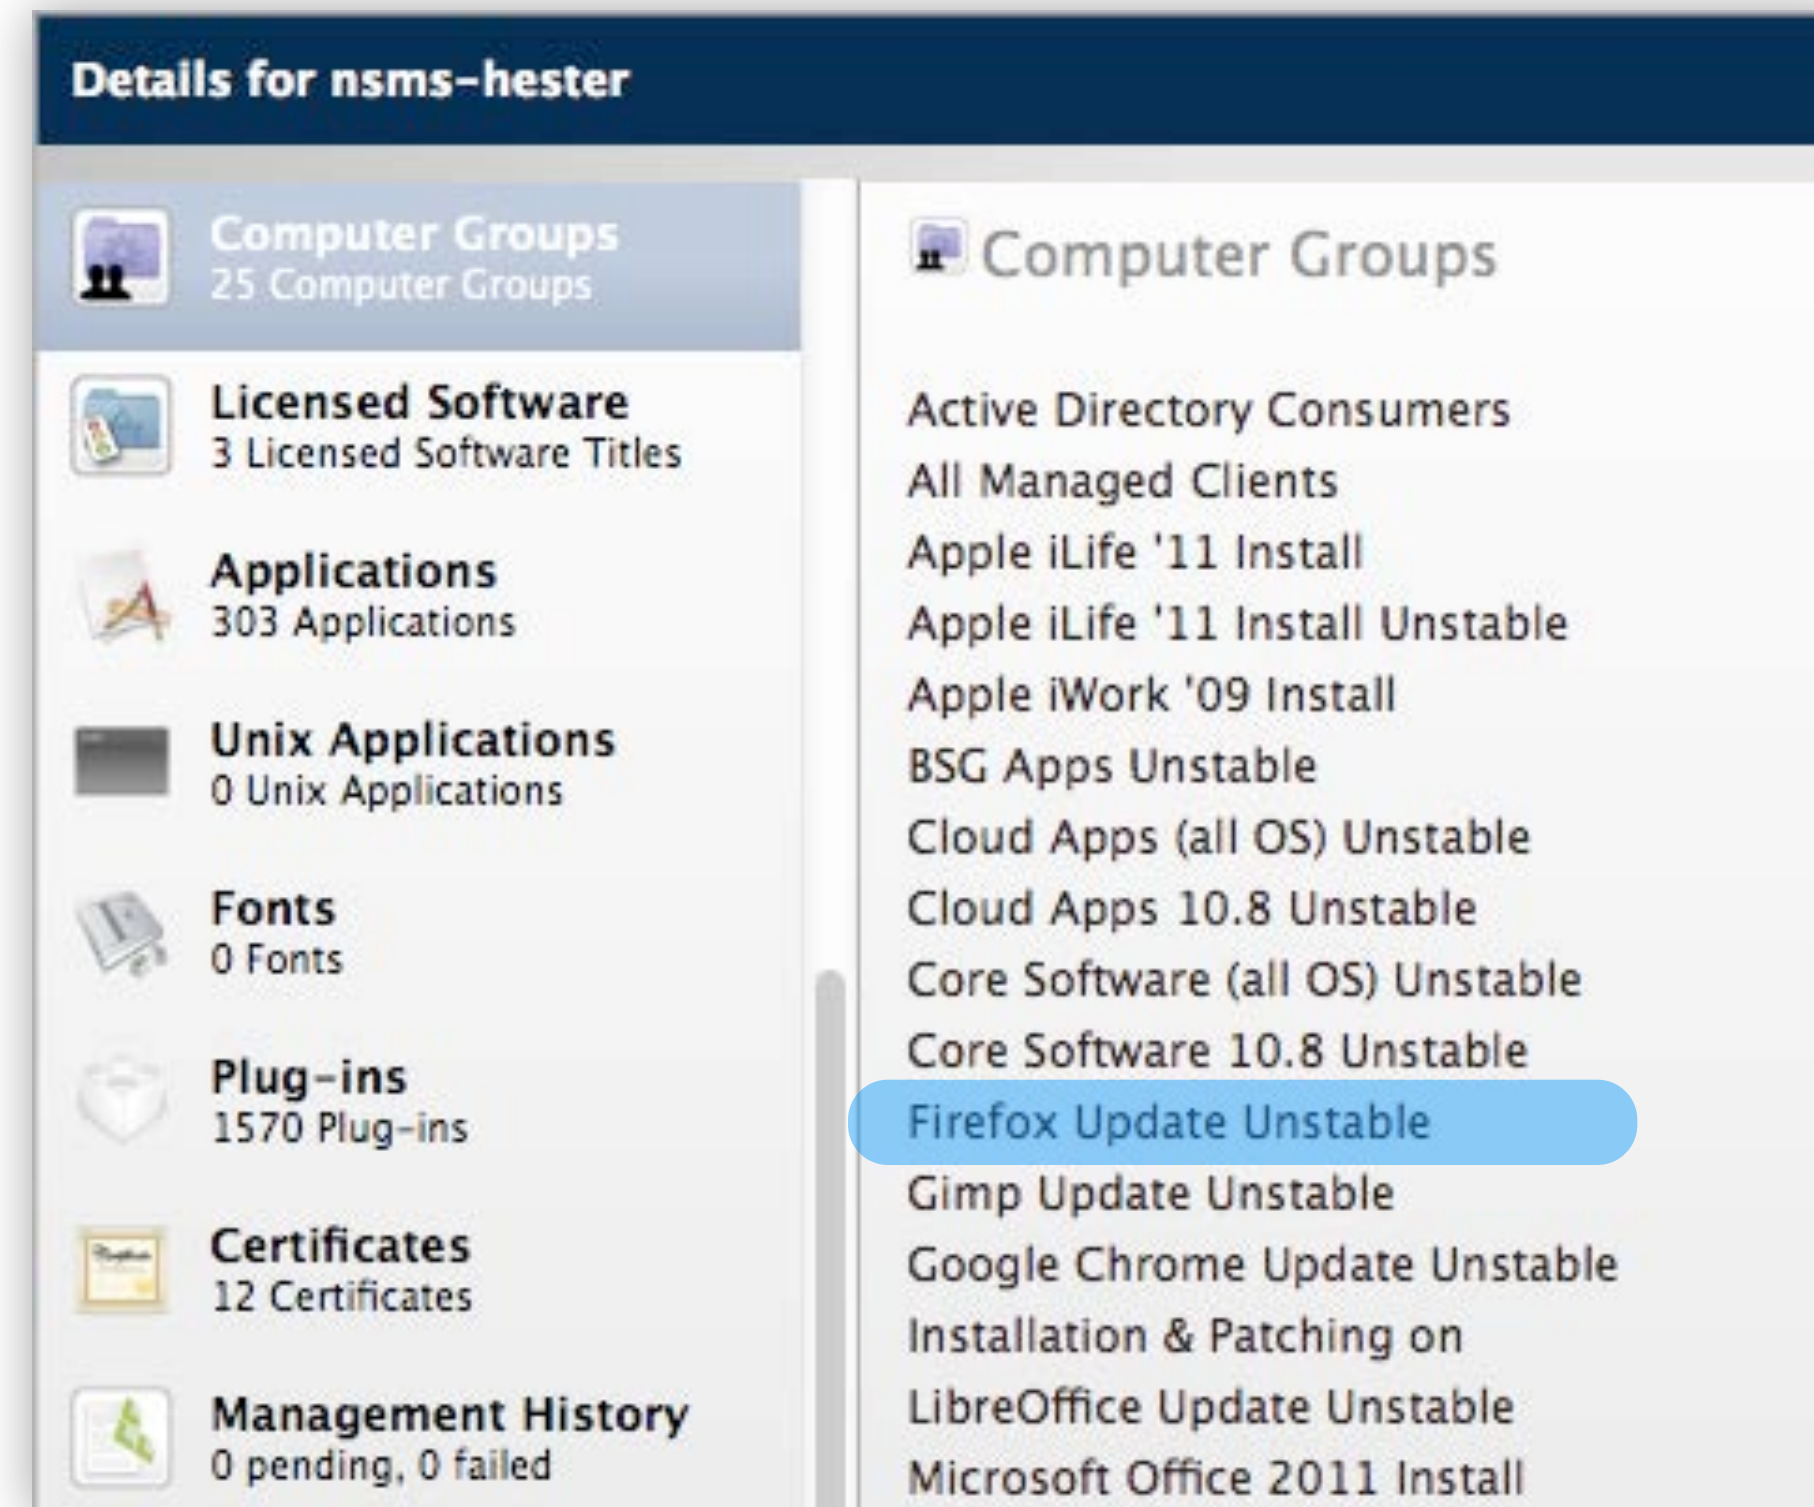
Details for nsms-hester

Computer Groups
25 Computer Groups

Licensed Software
3 Licensed Software Titles

Applications
303 Applications

Unix Applications
0 Unix Applications

Fonts
0 Fonts

Plug-ins
1570 Plug-ins

Certificates
12 Certificates

Management History
0 pending, 0 failed

Computer Groups

Active Directory Consumers
All Managed Clients
Apple iLife '11 Install
Apple iLife '11 Install Unstable
Apple iWork '09 Install
BSG Apps Unstable
Cloud Apps (all OS) Unstable
Cloud Apps 10.8 Unstable
Core Software (all OS) Unstable
Core Software 10.8 Unstable
Firefox Update Unstable
Gimp Update Unstable
Google Chrome Update Unstable
Installation & Patching on
LibreOffice Update Unstable
Microsoft Office 2011 Install